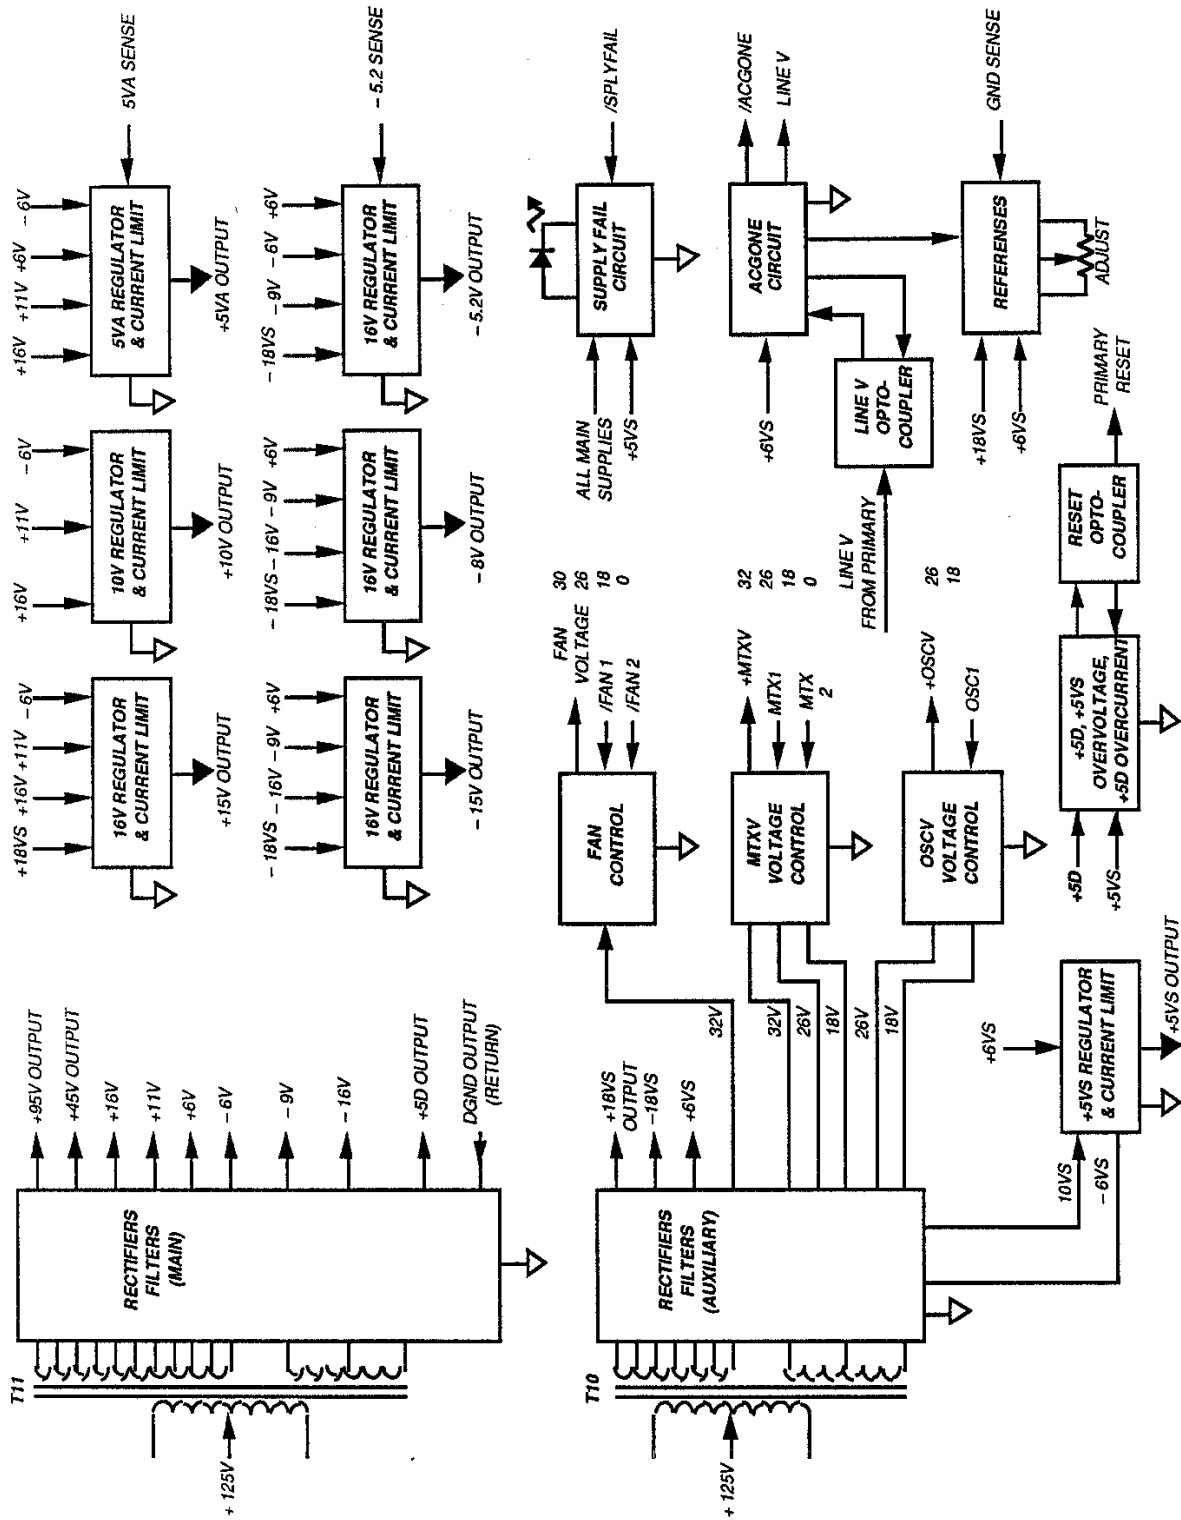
T11

+125V

RECTIFIERS FILTERS (MAIN)

+95V OUTPUT
+45V OUTPUT
+16V
+11V
+6V
–6V
–9V
–16V
+5D OUTPUT
DGND OUTPUT (RETURN)

+18VS +16V +11V –6V
16V REGULATOR & CURRENT LIMIT
+15V OUTPUT

+16V +11V –6V
10V REGULATOR & CURRENT LIMIT
+10V OUTPUT

+16V +11V +6V –6V
5VA SENSE
5VA REGULATOR & CURRENT LIMIT
+5VA OUTPUT

–18VS –16V –9V +6V
16V REGULATOR & CURRENT LIMIT
–15V OUTPUT

–18VS –16V –9V +6V
16V REGULATOR & CURRENT LIMIT
–8V OUTPUT

–18VS –9V –6V +6V
–5.2 SENSE
16V REGULATOR & CURRENT LIMIT
–5.2V OUTPUT

T10

+125V

RECTIFIERS FILTERS (AUXILIARY)

+18VS OUTPUT
–18VS
+6VS
32V
32V
26V
18V
26V
18V
10VS
–6VS

FAN CONTROL
FAN VOLTAGE
/FAN 1
/FAN 2
30
26
18
0

MTXV VOLTAGE CONTROL
+MTXV
MTX1
MTX 2
32
26
18
0

OSCV VOLTAGE CONTROL
+OSCV
OSC1
26
18

+6VS
+5VS REGULATOR & CURRENT LIMIT
+5VS OUTPUT

+5D
+5VS
+5D, +5VS OVERVOLTAGE, +5D OVERCURRENT

RESET OPTO-COUPLER
PRIMARY RESET

ALL MAIN SUPPLIES
+5VS
SUPPLY FAIL CIRCUIT
/SPLYFAIL

+6VS
ACGONE CIRCUIT
/ACGONE
LINE V

LINE V OPTO-COUPLER
LINE V FROM PRIMARY

+18VS
+6VS
REFERENSES
GND SENSE
ADJUST